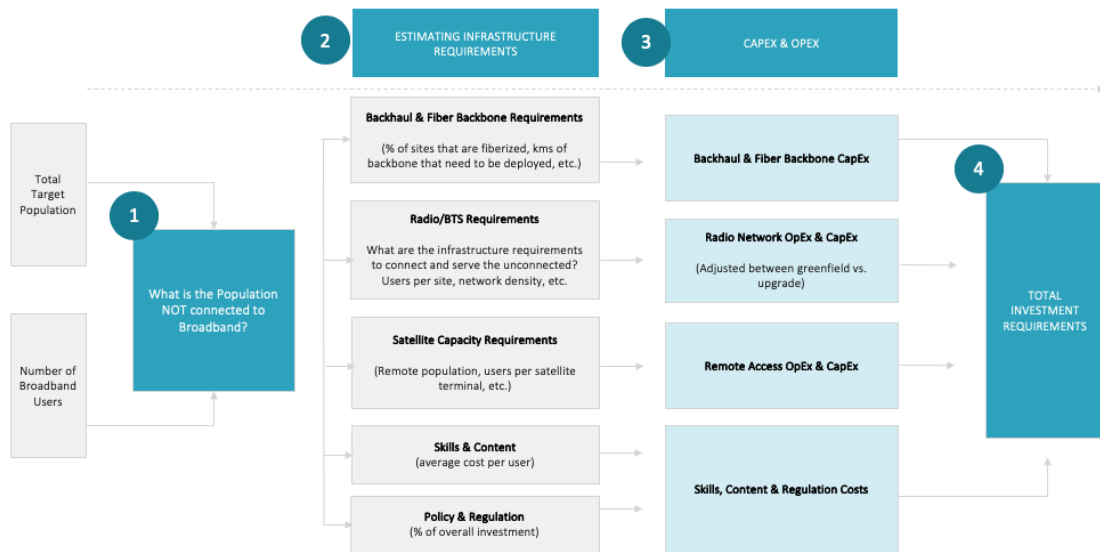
2

ESTIMATING INFRASTRUCTURE REQUIREMENTS

3

CAPEX & OPEX

Total Target Population

Number of Broadband Users

1

What is the Population NOT connected to Broadband?

Backhaul & Fiber Backbone Requirements

(% of sites that are fiberized, kms of backbone that need to be deployed, etc.)

Radio/BTS Requirements

What are the infrastructure requirements to connect and serve the unconnected? Users per site, network density, etc.

Satellite Capacity Requirements

(Remote population, users per satellite terminal, etc.)

Skills & Content
(average cost per user)

Policy & Regulation
(% of overall investment)

Backhaul & Fiber Backbone CapEx

Radio Network OpEx & CapEx

(Adjusted between greenfield vs. upgrade)

Remote Access OpEx & CapEx

Skills, Content & Regulation Costs

4

TOTAL INVESTMENT REQUIREMENTS